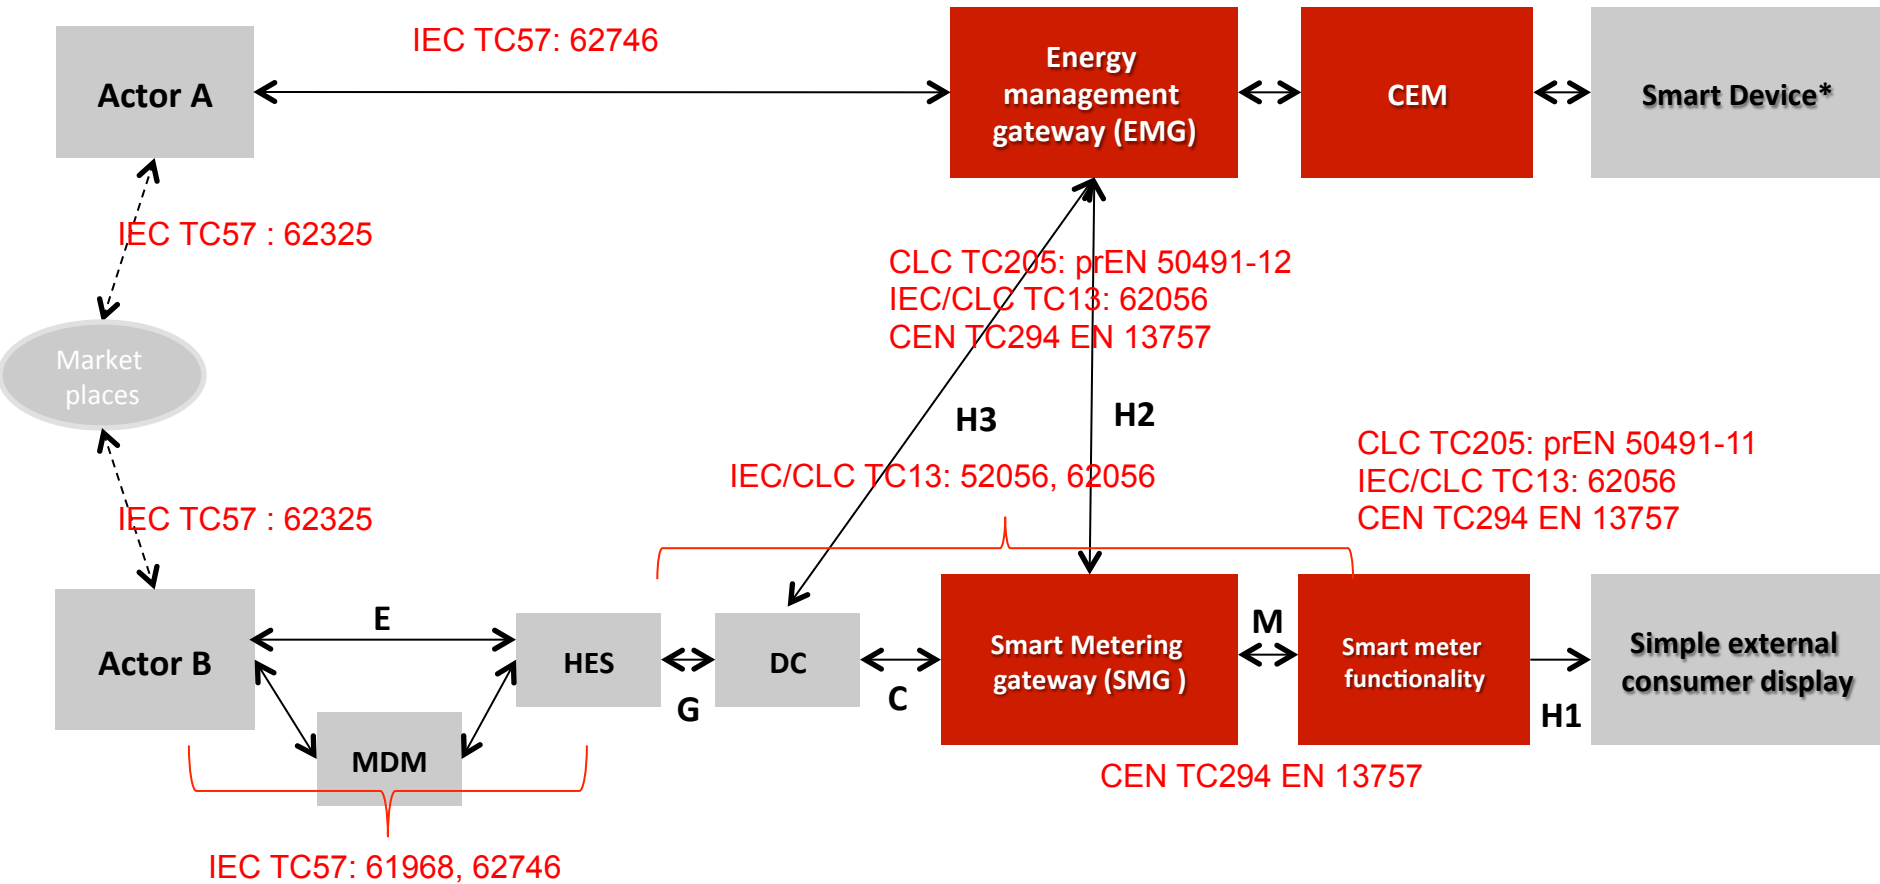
Actor A

IEC TC57: 62746

Energy management gateway (EMG)

CEM

Smart Device*

IEC TC57 : 62325

CLC TC205: prEN 50491-12
IEC/CLC TC13: 62056
CEN TC294 EN 13757

Market places

H3

H2

CLC TC205: prEN 50491-11
IEC/CLC TC13: 62056
CEN TC294 EN 13757

IEC/CLC TC13: 52056, 62056

IEC TC57 : 62325

Actor B

E

HES

DC

Smart Metering gateway (SMG )

M

Smart meter functionality

Simple external consumer display

G

C

H1

MDM

CEN TC294 EN 13757

IEC TC57: 61968, 62746